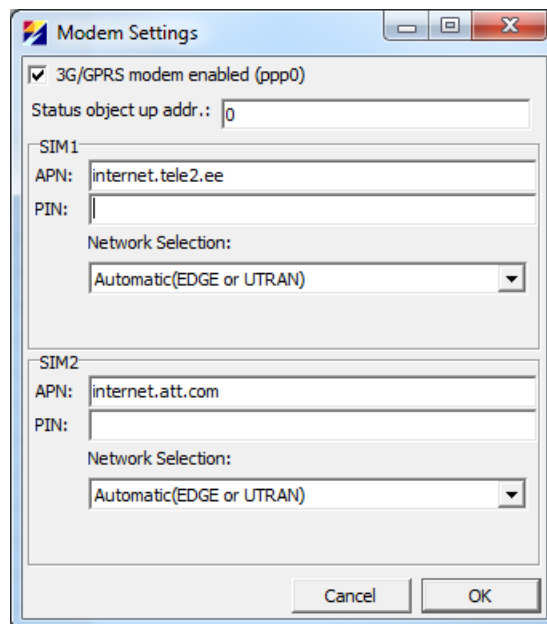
Modem Settings

3G/GPRS modem enabled (ppp0)

Status object up addr.: 0

SIM1

APN: internet.tele2.ee

PIN:

Network Selection:

Automatic(EDGE or UTRAN)

SIM2

APN: internet.att.com

PIN:

Network Selection:

Automatic(EDGE or UTRAN)

Cancel

OK